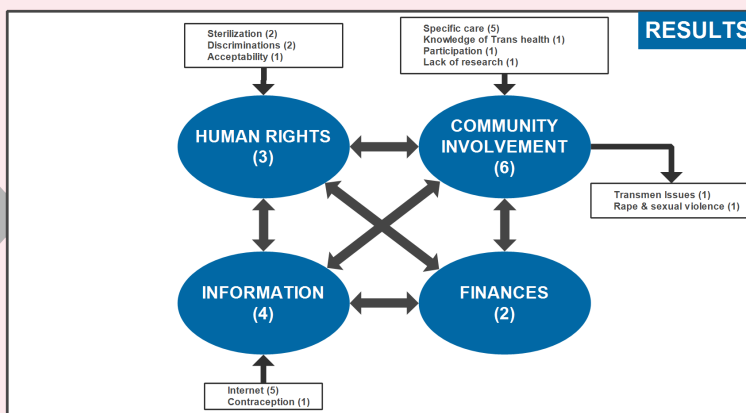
RESULTS

Sterilization (2)
Discriminations (2)
Acceptability (1)

Specific care (5)
Knowledge of Trans health (1)
Participation (1)
Lack of research (1)

HUMAN RIGHTS
(3)

COMMUNITY
INVOLVEMENT
(6)

Transmen Issues (1)
Rape & sexual violence (1)

INFORMATION
(4)

FINANCES
(2)

Internet (5)
Contraception (1)